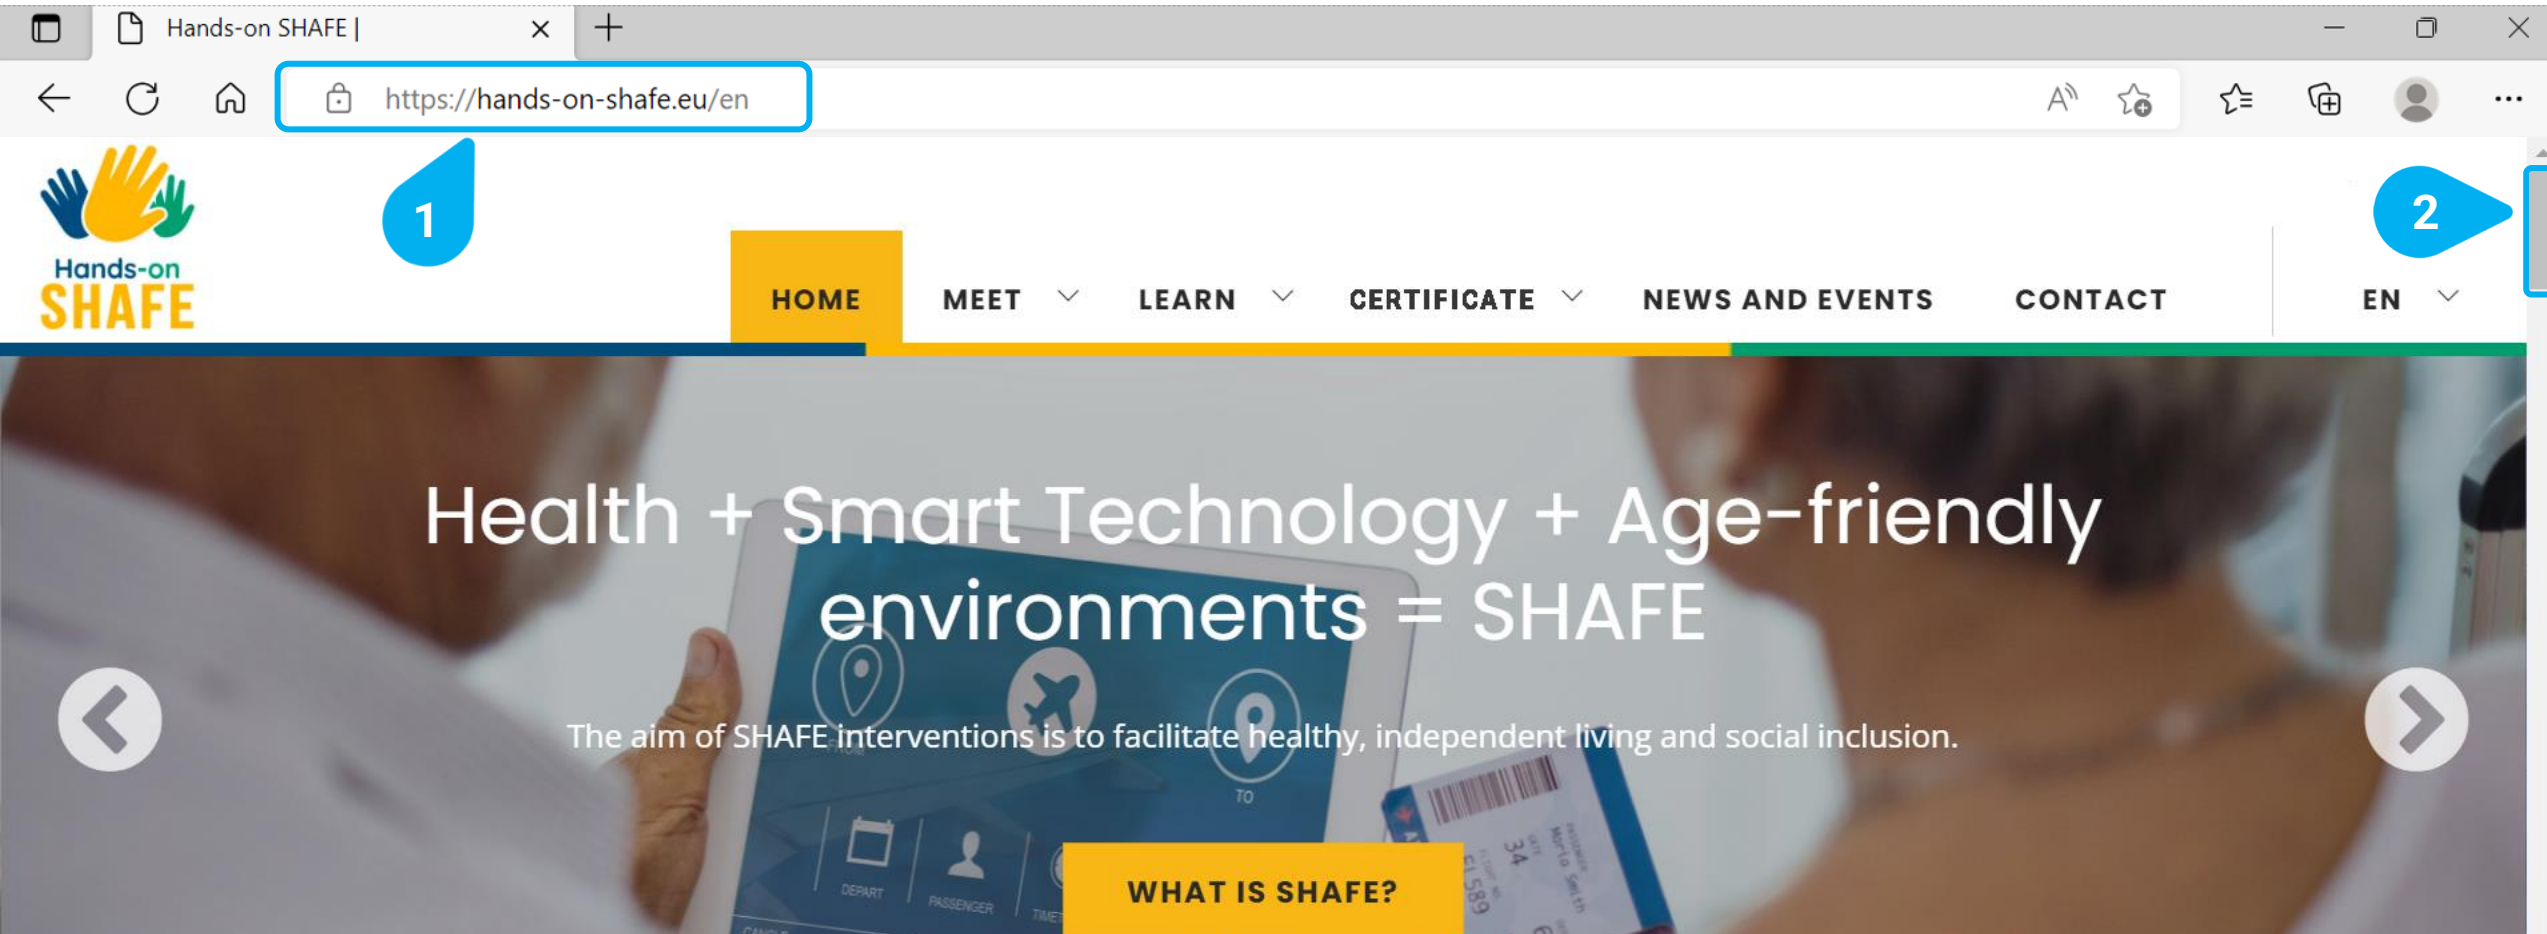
Hands-on SHAFE |

https://hands-on-shafe.eu/en

1

2

Hands-on SHAFE

HOME MEET LEARN CERTIFICATE NEWS AND EVENTS CONTACT EN

Health + Smart Technology + Age-friendly environments = SHAFE

The aim of SHAFE interventions is to facilitate healthy, independent living and social inclusion.

WHAT IS SHAFE?